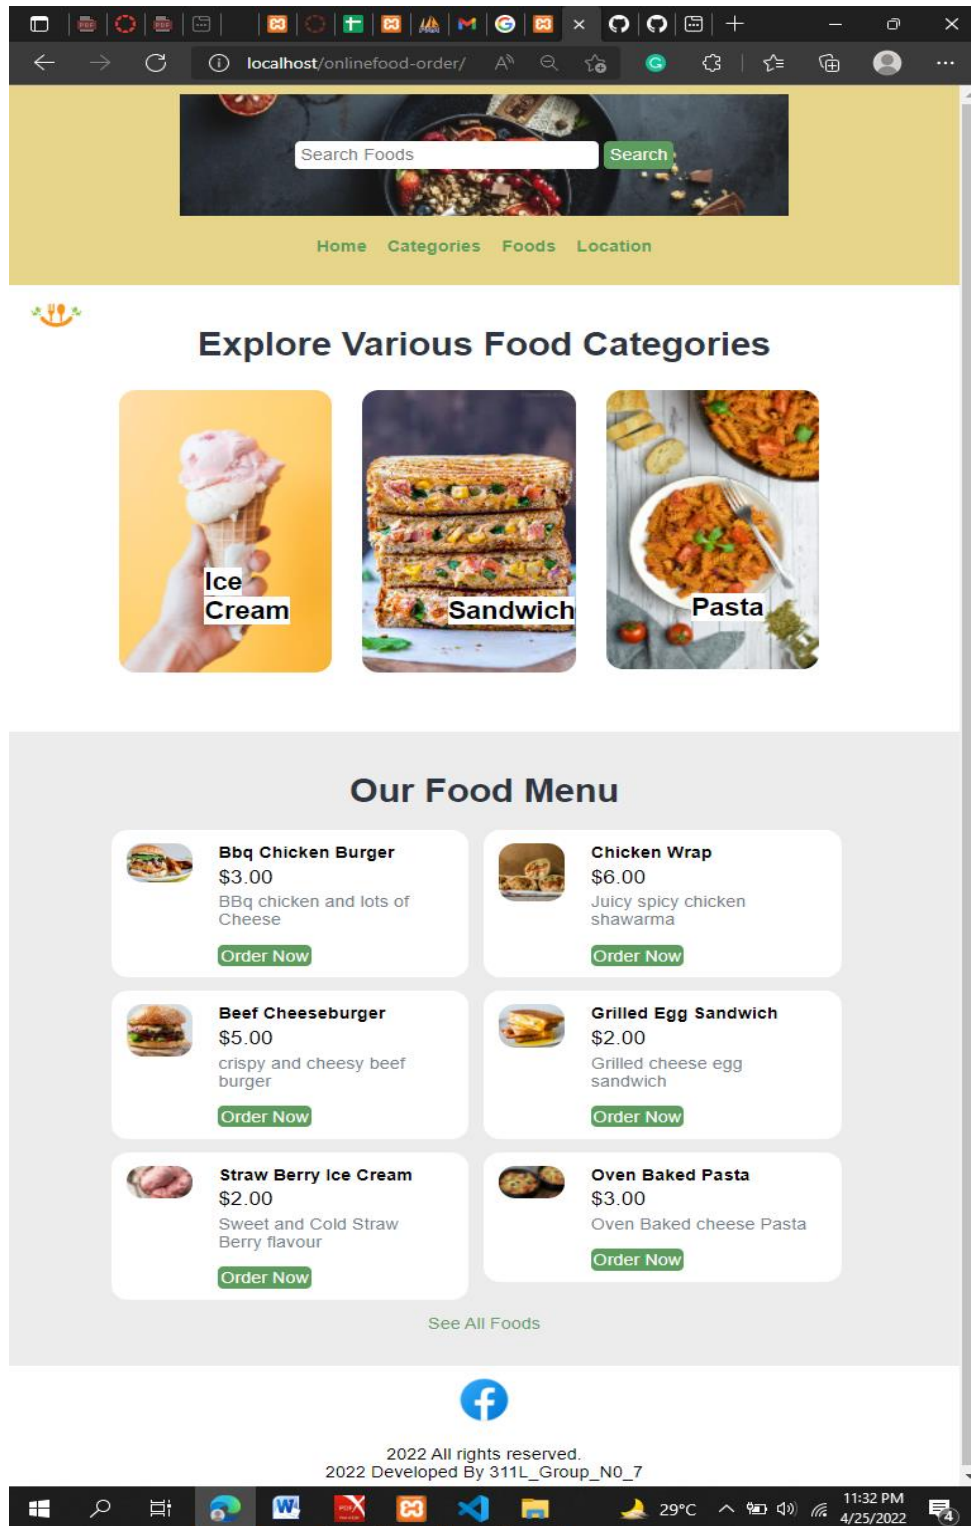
localhost/onlinefood-order/

Search Foods
Search

Home Categories Foods Location

Explore Various Food Categories

Ice Cream

Sandwich

Pasta

Our Food Menu

Bbq Chicken Burger
$3.00
BBq chicken and lots of Cheese
Order Now

Chicken Wrap
$6.00
Juicy spicy chicken shawarma
Order Now

Beef Cheeseburger
$5.00
crispy and cheesy beef burger
Order Now

Grilled Egg Sandwich
$2.00
Grilled cheese egg sandwich
Order Now

Straw Berry Ice Cream
$2.00
Sweet and Cold Straw Berry flavour
Order Now

Oven Baked Pasta
$3.00
Oven Baked cheese Pasta
Order Now

See All Foods

2022 All rights reserved.
2022 Developed By 311L_Group_N0_7

29°C
11:32 PM
4/25/2022
4